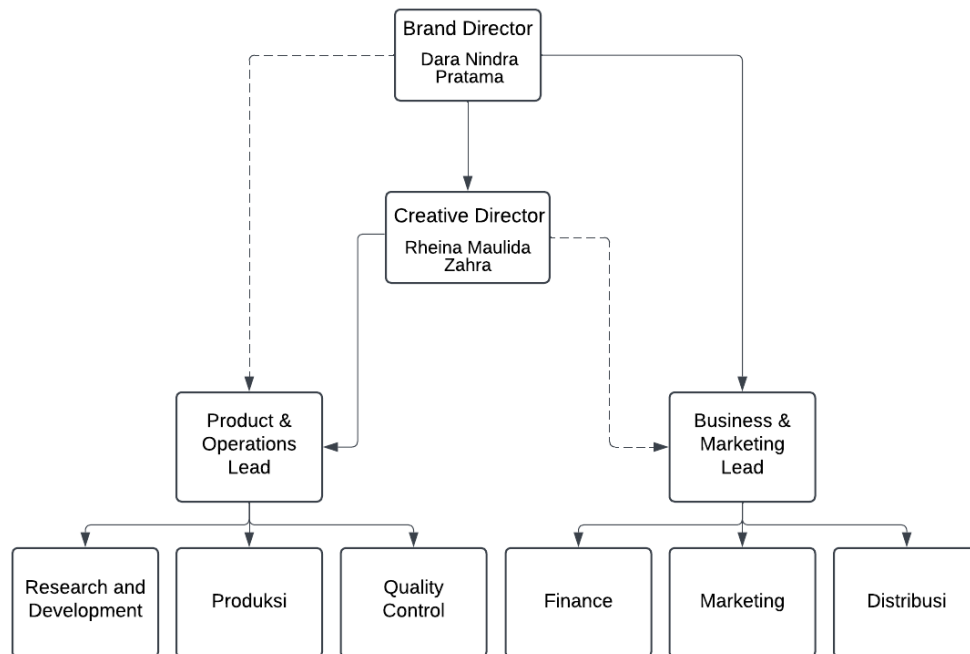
Brand Director
Dara Nindra Pratama

Creative Director
Rheina Maulida Zahra

Product & Operations Lead

Business & Marketing Lead

Research and Development

Produksi

Quality Control

Finance

Marketing

Distribusi